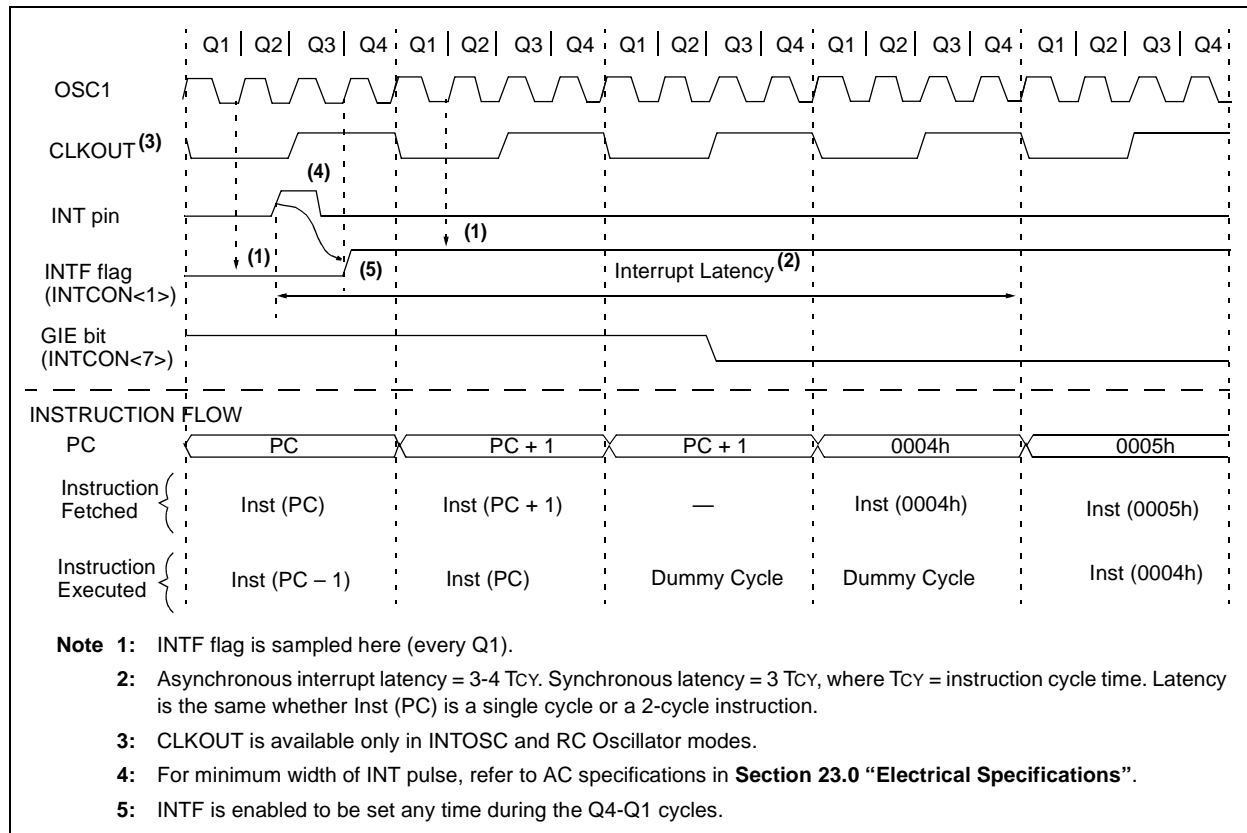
Q1 | Q2 | Q3 | Q4 | Q1 | Q2 | Q3 | Q4 | Q1 | Q2 | Q3 | Q4 | Q1 | Q2 | Q3 | Q4 | Q1 | Q2 | Q3 | Q4

OSC1

CLKOUT$^{(3)}$

(4)

INT pin

(1)

(1)

INTF flag (INTCON<1>)

(5)

Interrupt Latency$^{(2)}$

GIE bit (INTCON<7>)

INSTRUCTION FLOW

PC

PC

PC + 1

PC + 1

0004h

0005h

Instruction Fetched

Inst (PC)

Inst (PC + 1)

—

Inst (0004h)

Inst (0005h)

Instruction Executed

Inst (PC – 1)

Inst (PC)

Dummy Cycle

Dummy Cycle

Inst (0004h)

**Note 1:** INTF flag is sampled here (every Q1).

**2:** Asynchronous interrupt latency = 3-4 TCY. Synchronous latency = 3 TCY, where TCY = instruction cycle time. Latency is the same whether Inst (PC) is a single cycle or a 2-cycle instruction.

**3:** CLKOUT is available only in INTOSC and RC Oscillator modes.

**4:** For minimum width of INT pulse, refer to AC specifications in **Section 23.0 "Electrical Specifications"**.

**5:** INTF is enabled to be set any time during the Q4-Q1 cycles.